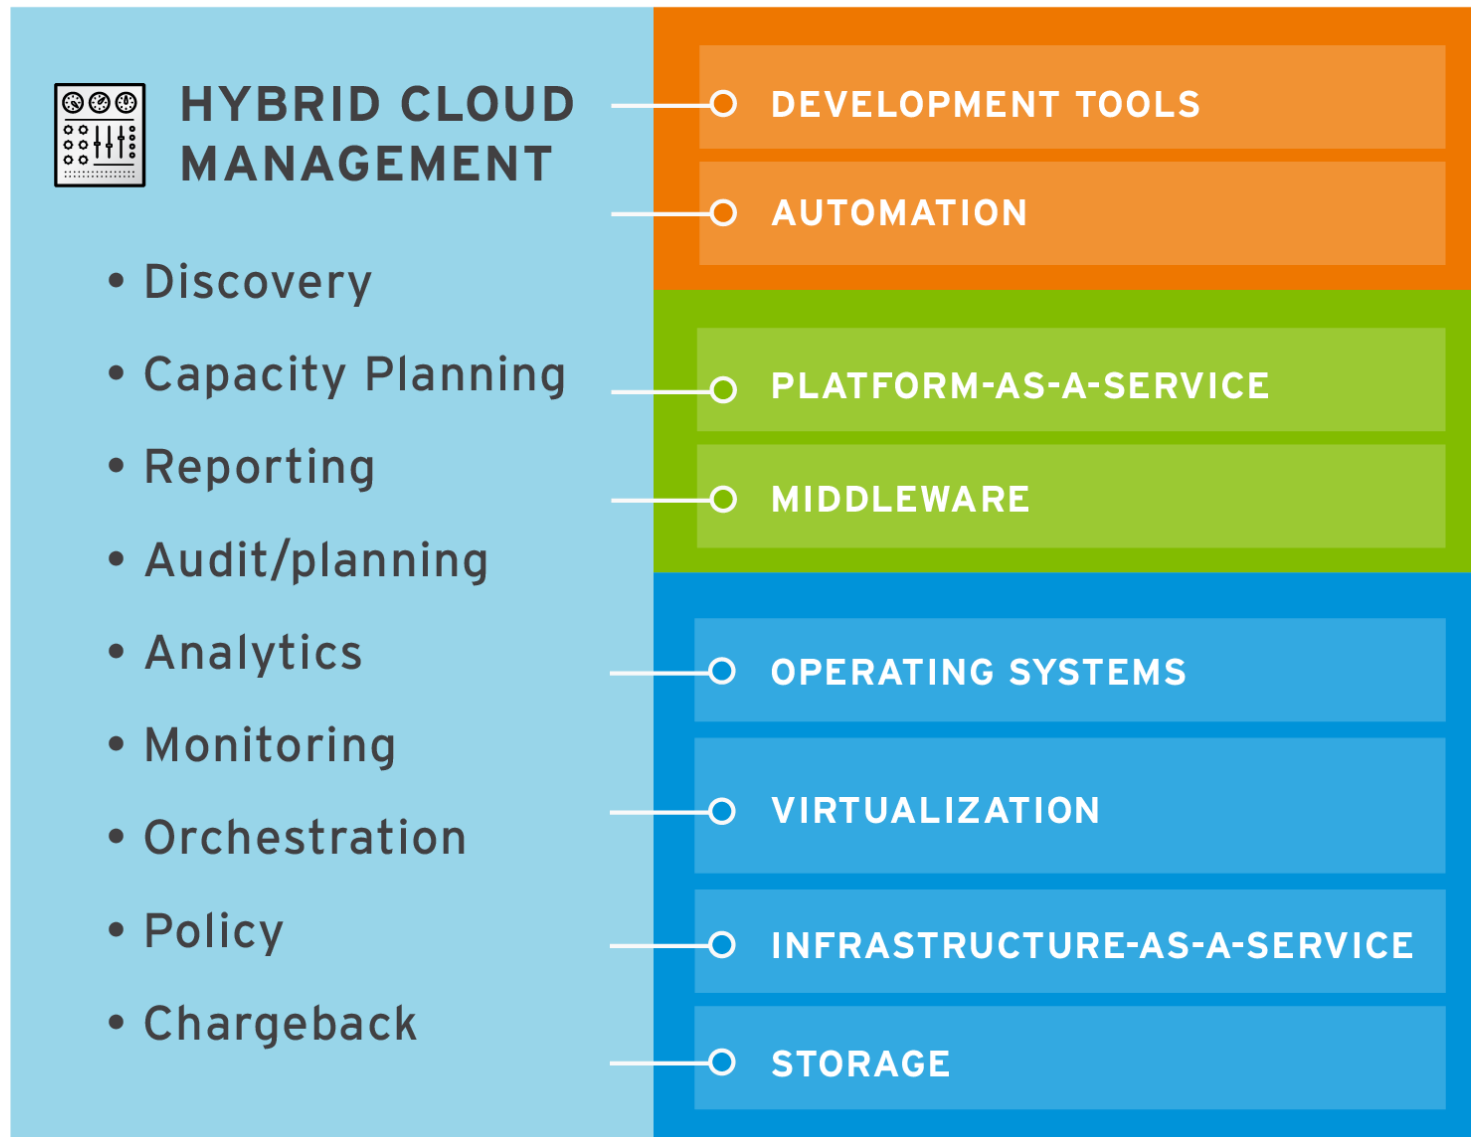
HYBRID CLOUD MANAGEMENT

• Discovery
• Capacity Planning
• Reporting
• Audit/planning
• Analytics
• Monitoring
• Orchestration
• Policy
• Chargeback

DEVELOPMENT TOOLS

AUTOMATION

PLATFORM-AS-A-SERVICE

MIDDLEWARE

OPERATING SYSTEMS

VIRTUALIZATION

INFRASTRUCTURE-AS-A-SERVICE

STORAGE